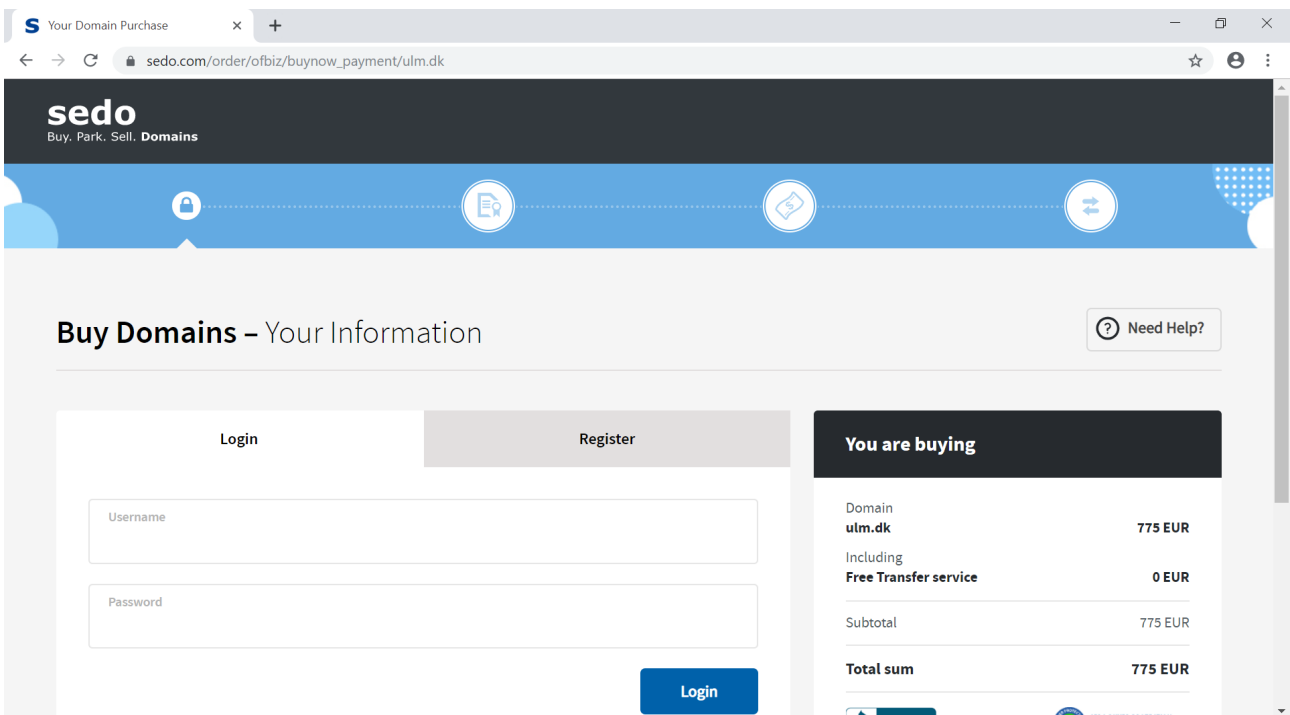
Your Domain Purchase

sedo.com/order/ofbiz/buynow_payment/ulm.dk

sedo
Buy. Park. Sell. Domains

Buy Domains – Your Information

Need Help?

Login

Register

Username

Password

Login

You are buying

Domain
ulm.dk 775 EUR

Including
Free Transfer service 0 EUR

Subtotal 775 EUR

Total sum 775 EUR